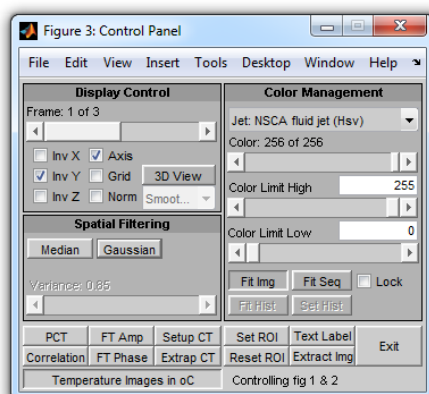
Figure 3: Control Panel

File Edit View Insert Tools Desktop Window Help

Display Control
Frame: 1 of 3
Inv X
Axis
Inv Y
Grid
3D View
Inv Z
Norm
Smoot...

Spatial Filtering
Median
Gaussian
Variance: 0.65

Color Management
Jet: NSCA fluid jet (Hsv)
Color: 256 of 256
Color Limit High
255
Color Limit Low
0
Fit Img
Fit Seq
Lock
Fit Hist
Set Hist

| PCT | FT Amp | Setup CT | Set ROI | Text Label | Exit |
|---|---|---|---|---|---|
| Correlation | FT Phase | Extrap CT | Reset ROI | Extract Img | |

Temperature Images in oC
Controlling fig 1 & 2